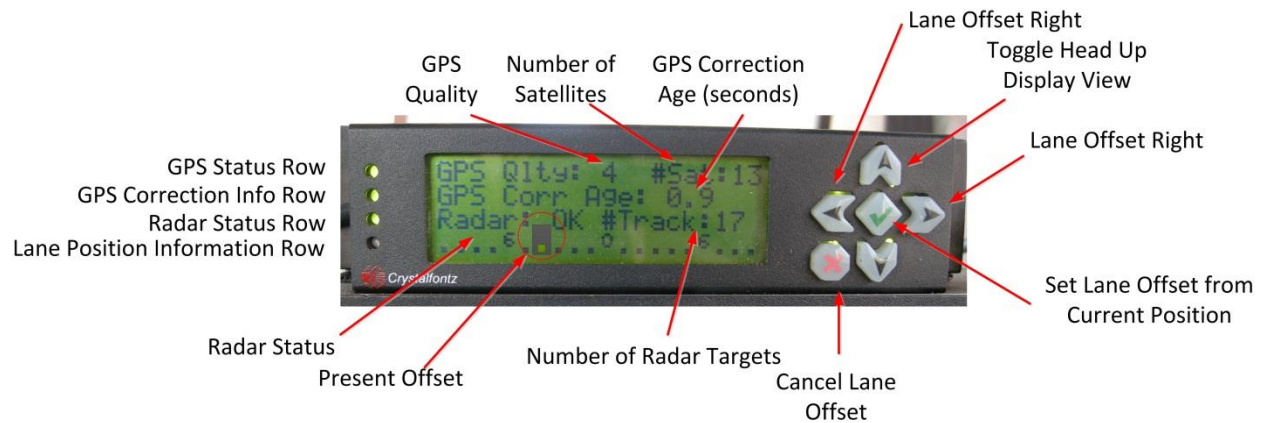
Lane Offset Right

Toggle Head Up Display View

GPS Quality

Number of Satellites

GPS Correction Age (seconds)

Lane Offset Right

GPS Status Row
GPS Correction Info Row
Radar Status Row
Lane Position Information Row

GPS Qlty: 4 #Sat:13
GPS Corr Age: 0.9
Radar: OK #Track:17
. . . . 6 . . . . 0 . . . . 6 . . . .

Crystalfontz

Set Lane Offset from Current Position

Radar Status

Present Offset

Number of Radar Targets

Cancel Lane Offset